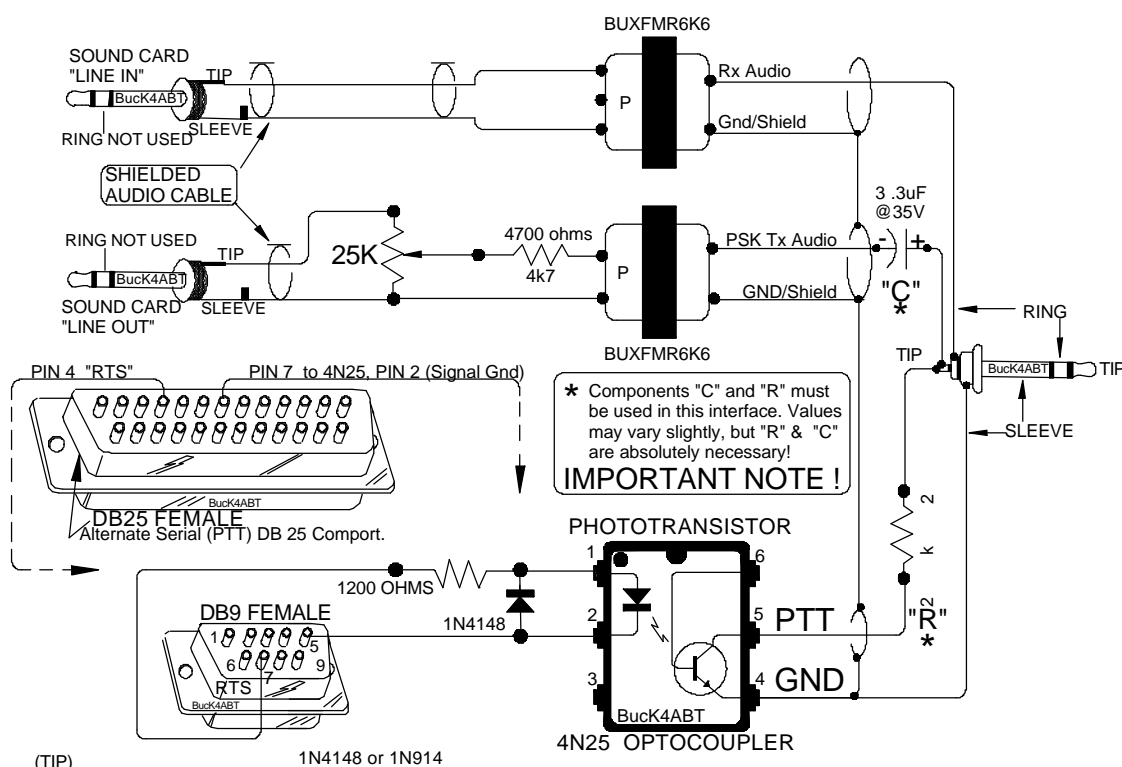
BUXFMR6K6

SOUND CARD "LINE IN"

TIP

BucK4ABT

RING NOT USED

SLEEVE

P

Rx Audio

Gnd/Shield

SHIELDED AUDIO CABLE

3 .3uF @35V

RING NOT USED

TIP

BucK4ABT

SOUND CARD "LINE OUT"

SLEEVE

25K

4700 ohms

4k7

P

PSK Tx Audio

GND/Shield

- +

"C" *

RING

BUXFMR6K6

TIP

BucK4ABT

TIP

PIN 4 "RTS"

PIN 7 to 4N25, PIN 2 (Signal Gnd)

* Components "C" and "R" must be used in this interface. Values may vary slightly, but "R" & "C" are absolutely necessary!

IMPORTANT NOTE !

SLEEVE

BucK4ABT

DB25 FEMALE

Alternate Serial (PTT) DB 25 Comport.

PHOTOTRANSISTOR

2 k

1

6

1200 OHMS

DB9 FEMALE

1 5

6 9

7

1N4148

2

5 PTT

"R" *

RTS

3

4 GND

BucK4ABT

BucK4ABT

4N25 OPTOCOUPLER

(TIP)

1N4148 or 1N914